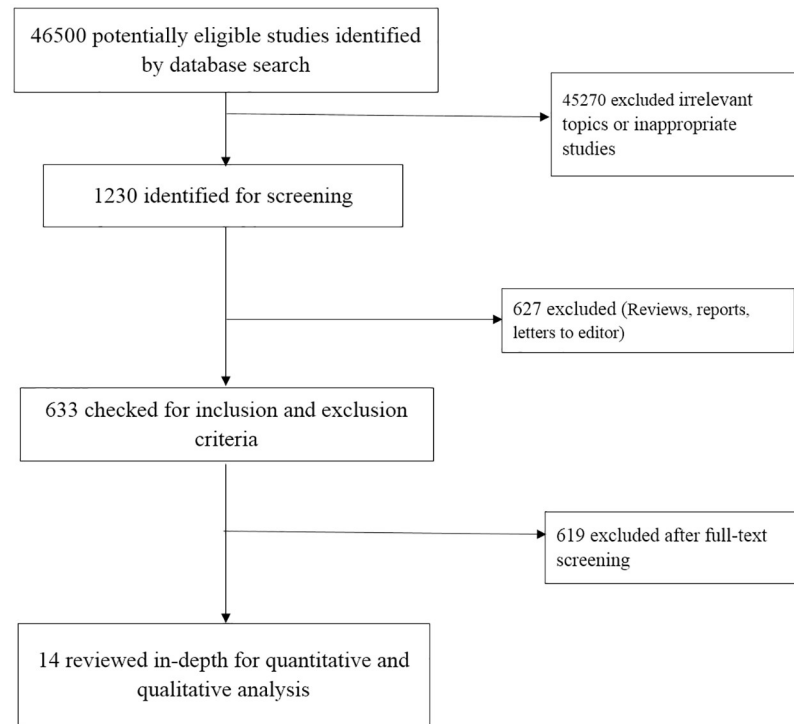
46500 potentially eligible studies identified by database search

45270 excluded irrelevant topics or inappropriate studies

1230 identified for screening

627 excluded (Reviews, reports, letters to editor)

633 checked for inclusion and exclusion criteria

619 excluded after full-text screening

14 reviewed in-depth for quantitative and qualitative analysis